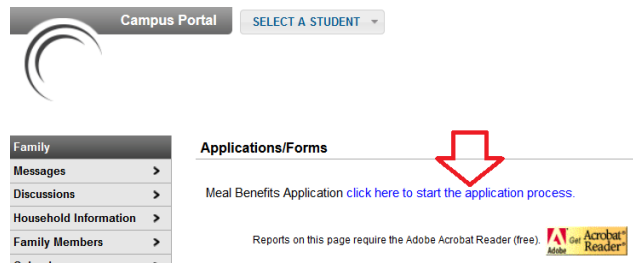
Campus Portal

SELECT A STUDENT

Family

Messages >

Discussions >

Household Information >

Family Members >

Applications/Forms

Meal Benefits Application click here to start the application process.

Reports on this page require the Adobe Acrobat Reader (free).

Adobe Get Acrobat Reader